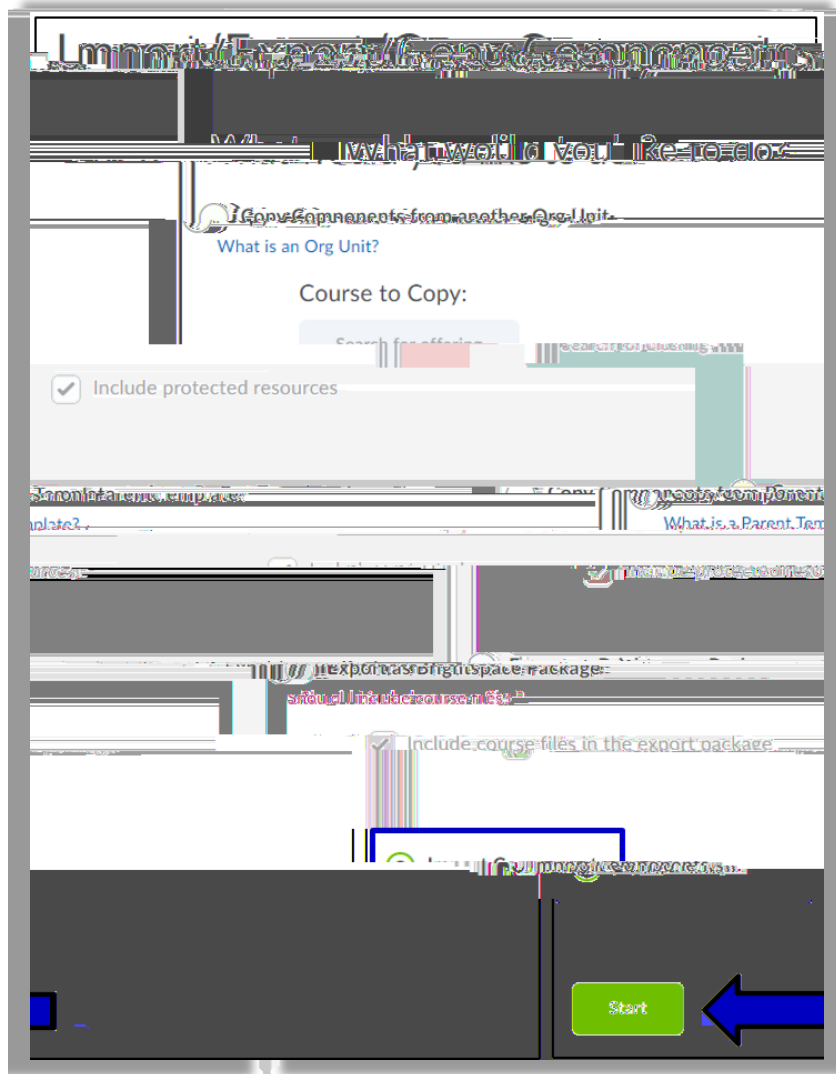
Import/Export/Copy Components

What would you like to do?

Copy Components from another Org Unit

What is an Org Unit?

Course to Copy:

Search for offering

Include protected resources

Copy Components from Parent Template

What is a Parent Template?

Include protected resources

Export as Brightspace Package

Should I include course files?

Include course files in the export package

Import Components

Start